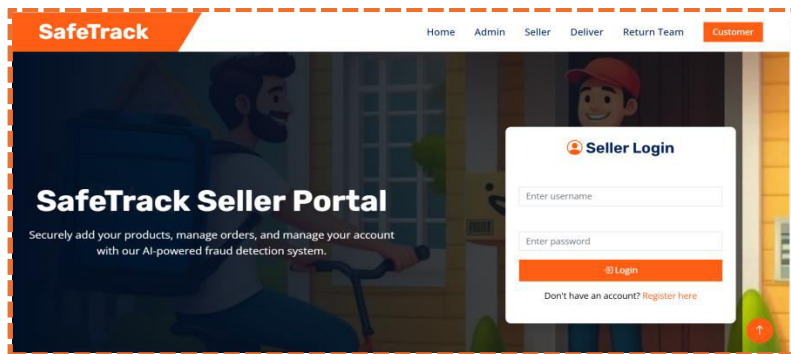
SafeTrack

Home Admin Seller Deliver Return Team Customer

SafeTrack Seller Portal

Securely add your products, manage orders, and manage your account with our AI-powered fraud detection system.

Seller Login

Enter username

Enter password

Login

Don't have an account? Register here